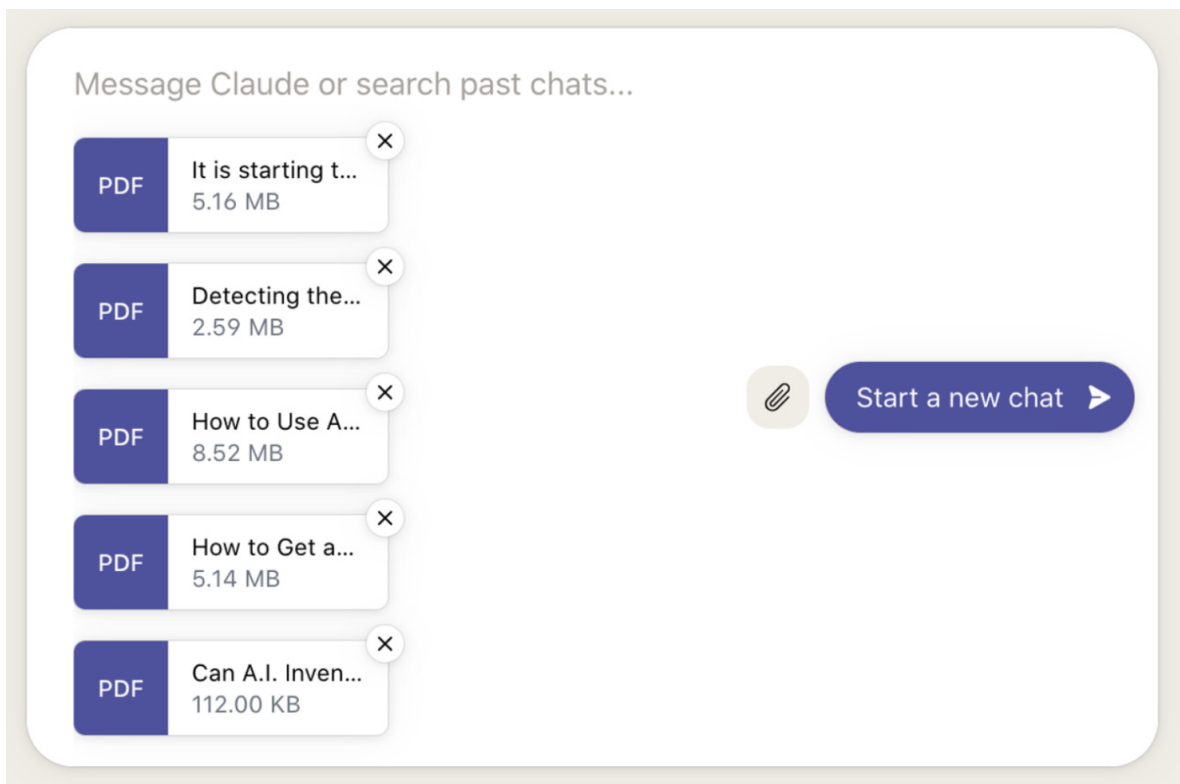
Message Claude or search past chats...

PDF
It is starting t...
5.16 MB

PDF
Detecting the...
2.59 MB

PDF
How to Use A...
8.52 MB

PDF
How to Get a...
5.14 MB

PDF
Can A.I. Inven...
112.00 KB

Start a new chat